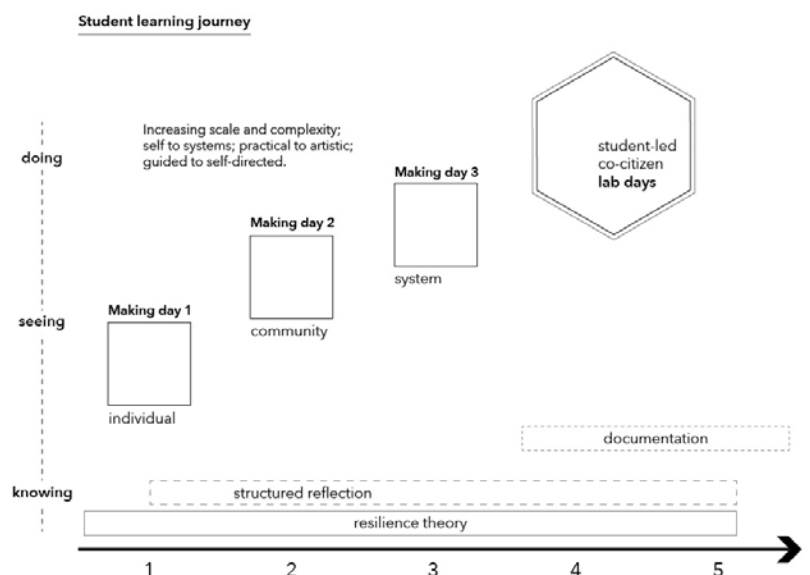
Student learning journey

doing

seeing

knowing

Increasing scale and complexity; self to systems; practical to artistic; guided to self-directed.

student-led co-citizen **lab days**

Making day 3

system

Making day 2

community

Making day 1

individual

documentation

structured reflection

resilience theory

1 2 3 4 5